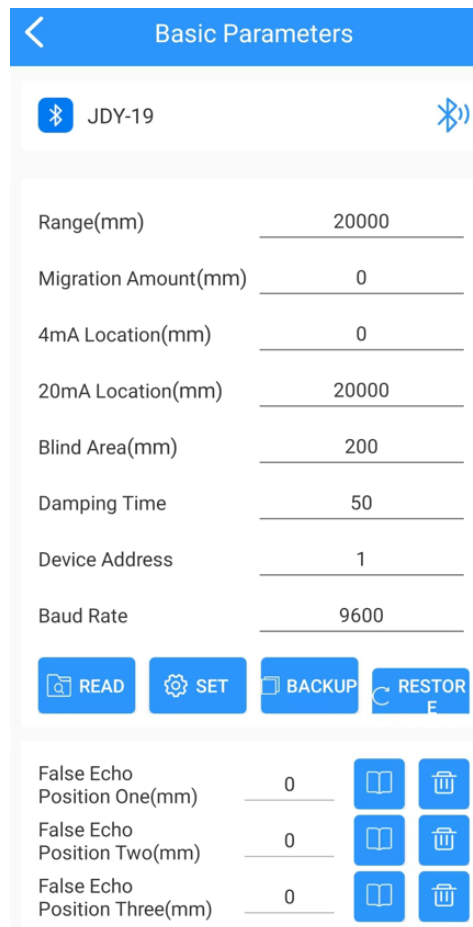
Basic Parameters

JDY-19

Range(mm) 20000

Migration Amount(mm) 0

4mA Location(mm) 0

20mA Location(mm) 20000

Blind Area(mm) 200

Damping Time 50

Device Address 1

Baud Rate 9600

READ SET BACKUP RESTOR E

False Echo Position One(mm) 0

False Echo Position Two(mm) 0

False Echo Position Three(mm) 0